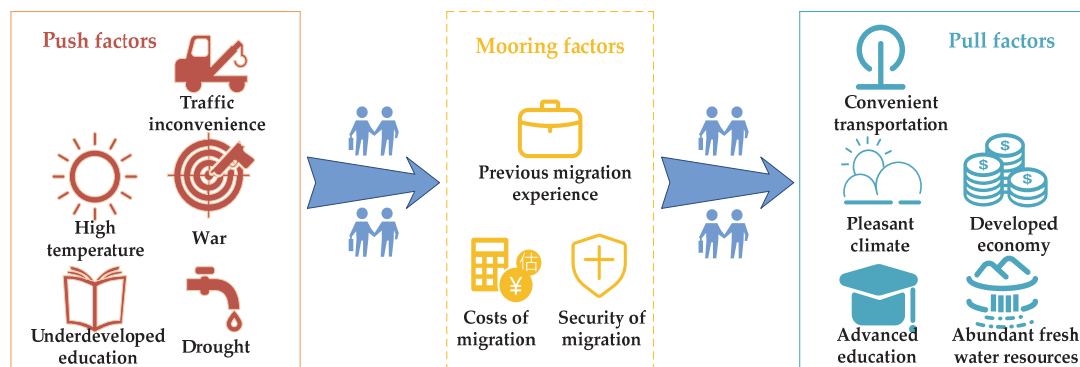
Push factors

Traffic inconvenience

High temperature

War

Underdeveloped education

Drought

Mooring factors

Previous migration experience

估

¥

Costs of migration

Security of migration

Pull factors

Convenient transportation

Pleasant climate

$

Developed economy

Advanced education

Abundant fresh water resources